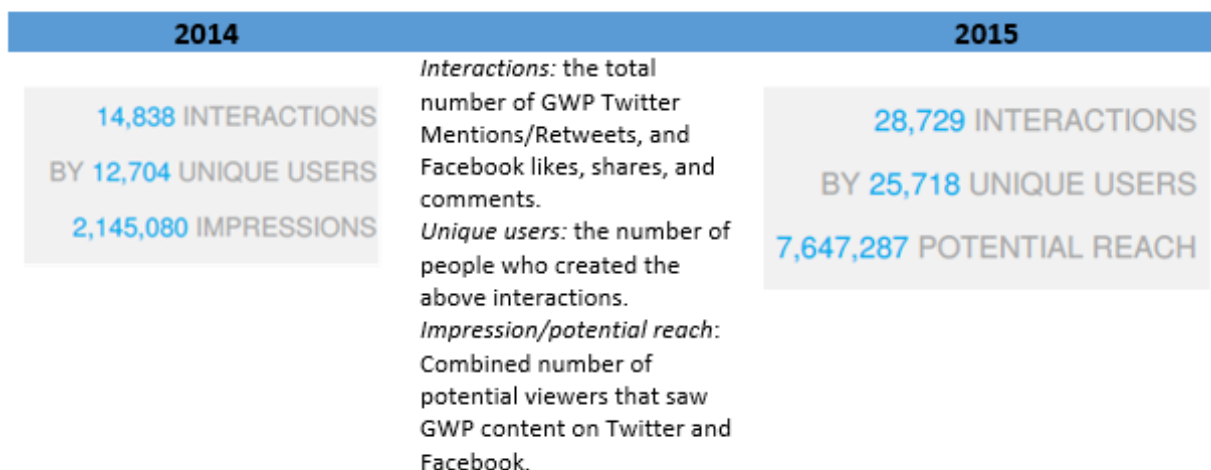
| 2014 | | 2015 |
|---|---|---|
| 14,838 INTERACTIONS<br>BY 12,704 UNIQUE USERS<br>2,145,080 IMPRESSIONS | *Interactions:* the total number of GWP Twitter Mentions/Retweets, and Facebook likes, shares, and comments.<br>*Unique users:* the number of people who created the above interactions.<br>*Impression/potential reach*: Combined number of potential viewers that saw GWP content on Twitter and Facebook. | 28,729 INTERACTIONS<br>BY 25,718 UNIQUE USERS<br>7,647,287 POTENTIAL REACH |